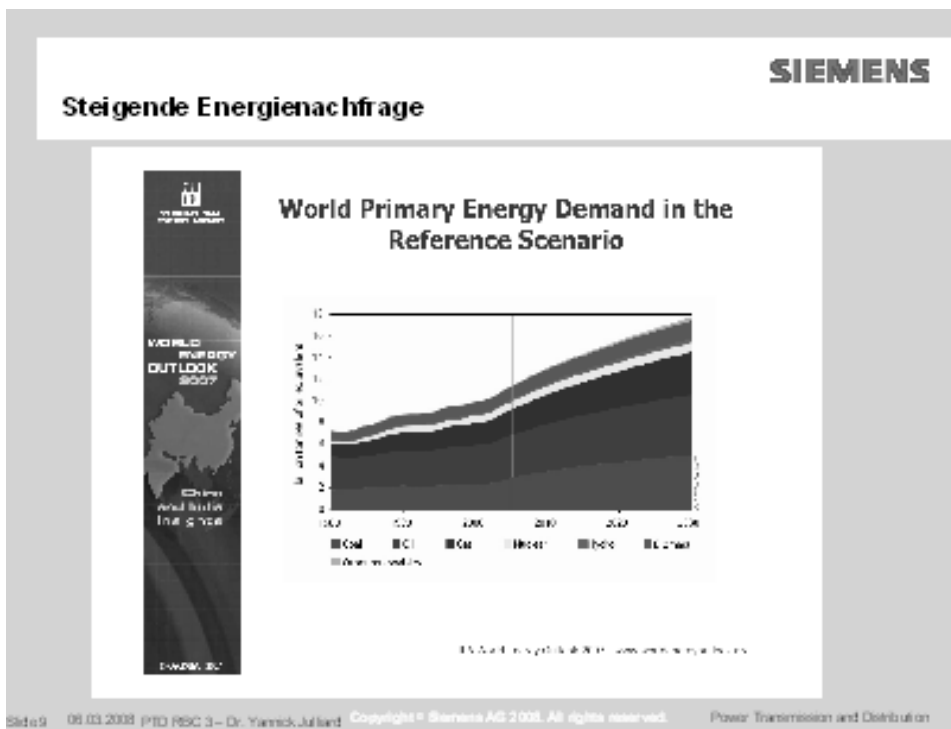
SIEMENS

Steigende Energienachfrage

WORLD ENERGY OUTLOOK 2007

China and India Insights

World Primary Energy Demand in the Reference Scenario

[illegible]

Coal Oil Gas Nuclear Hydro Biomass

Other renewables

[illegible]

Slide 9 06.03.2008 PTD RSC 3 – Dr. Yannick Julliard Copyright © Siemens AG 2008. All rights reserved. Power Transmission and Distribution